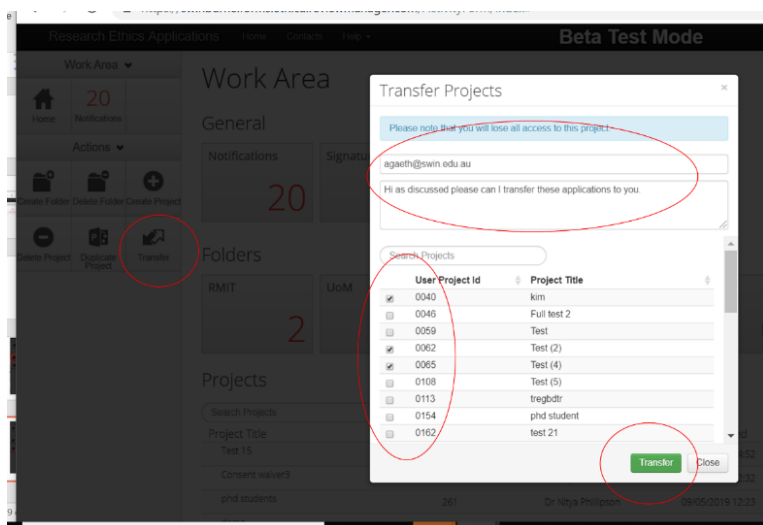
Research Ethics Applications Home Contacts Help

Beta Test Mode

Work Area

20

Home Notifications

Actions

Create Folder Delete Folder Create Project

Delete Project Duplicate Project Transfer

Work Area

General

Notifications

20

Signatu

Folders

RMIT

UoM

2

Projects

Search Projects

Project Title

Test 15

Consent waiver3

phd students

261 Dr Nitya Phillipson 09/05/2019 12:23

Transfer Projects

×

Please note that you will lose all access to this project

agaeth@swin.edu.au

Hi as discussed please can I transfer these applications to you.

Search Projects

| | User Project Id | Project Title |
|---|---|---|
| ☑ | 0040 | kim |
| ☐ | 0046 | Full test 2 |
| ☐ | 0059 | Test |
| ☑ | 0062 | Test (2) |
| ☑ | 0065 | Test (4) |
| ☐ | 0108 | Test (5) |
| ☐ | 0113 | tregbdtr |
| ☐ | 0154 | phd student |
| ☐ | 0162 | test 21 |

Transfer Close